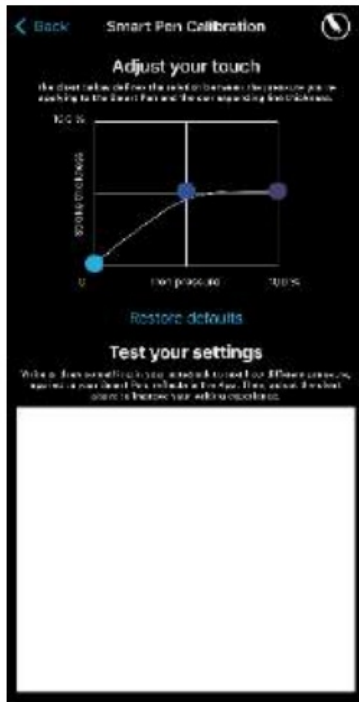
< Back Smart Pen Calibration

Adjust your touch

The chart below defines the relation between the pressure you're applying to the Smart Pen and the corresponding line thickness.

100 %

Stroke thickness

0

Pen pressure

100 %

Restore defaults

Test your settings

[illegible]